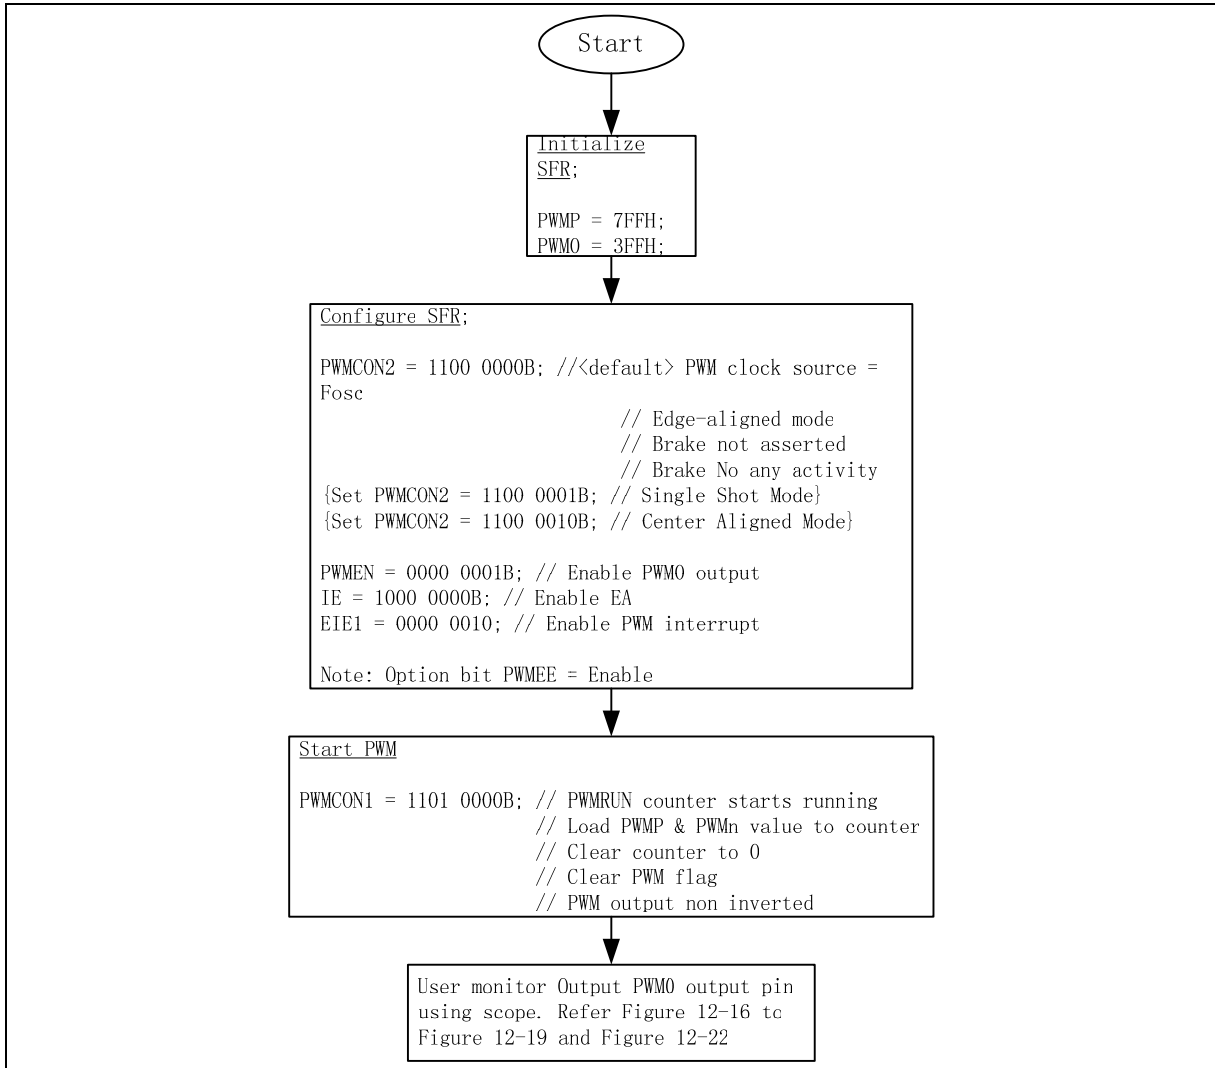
Start

Initialize SFR;

PWMP = 7FFH;
PWM0 = 3FFH;

Configure SFR;

PWMCON2 = 1100 0000B; //<default> PWM clock source = Fosc
// Edge-aligned mode
// Brake not asserted
// Brake No any activity
{Set PWMCON2 = 1100 0001B; // Single Shot Mode}
{Set PWMCON2 = 1100 0010B; // Center Aligned Mode}

PWMEN = 0000 0001B; // Enable PWM0 output
IE = 1000 0000B; // Enable EA
EIE1 = 0000 0010; // Enable PWM interrupt

Note: Option bit PWMEE = Enable

Start PWM

PWMCON1 = 1101 0000B; // PWMRUN counter starts running
// Load PWMP & PWMn value to counter
// Clear counter to 0
// Clear PWM flag
// PWM output non inverted

User monitor Output PWM0 output pin using scope. Refer Figure 12-16 tc Figure 12-19 and Figure 12-22